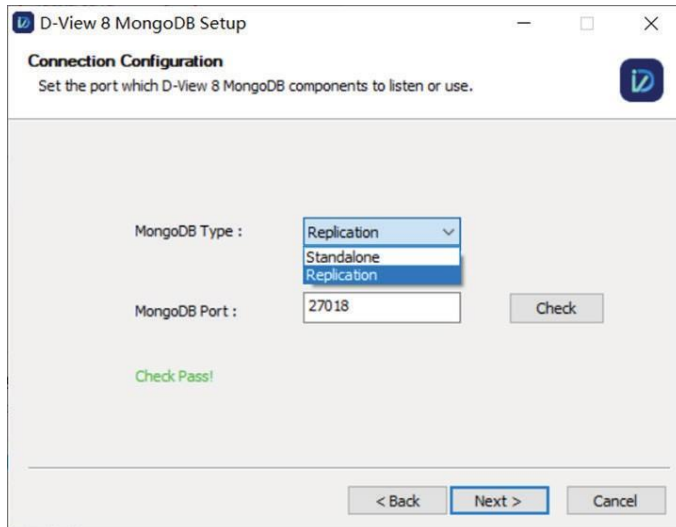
D-View 8 MongoDB Setup

Connection Configuration

Set the port which D-View 8 MongoDB components to listen or use.

MongoDB Type : Replication

Standalone

Replication

MongoDB Port : 27018

Check

Check Pass!

< Back

Next >

Cancel